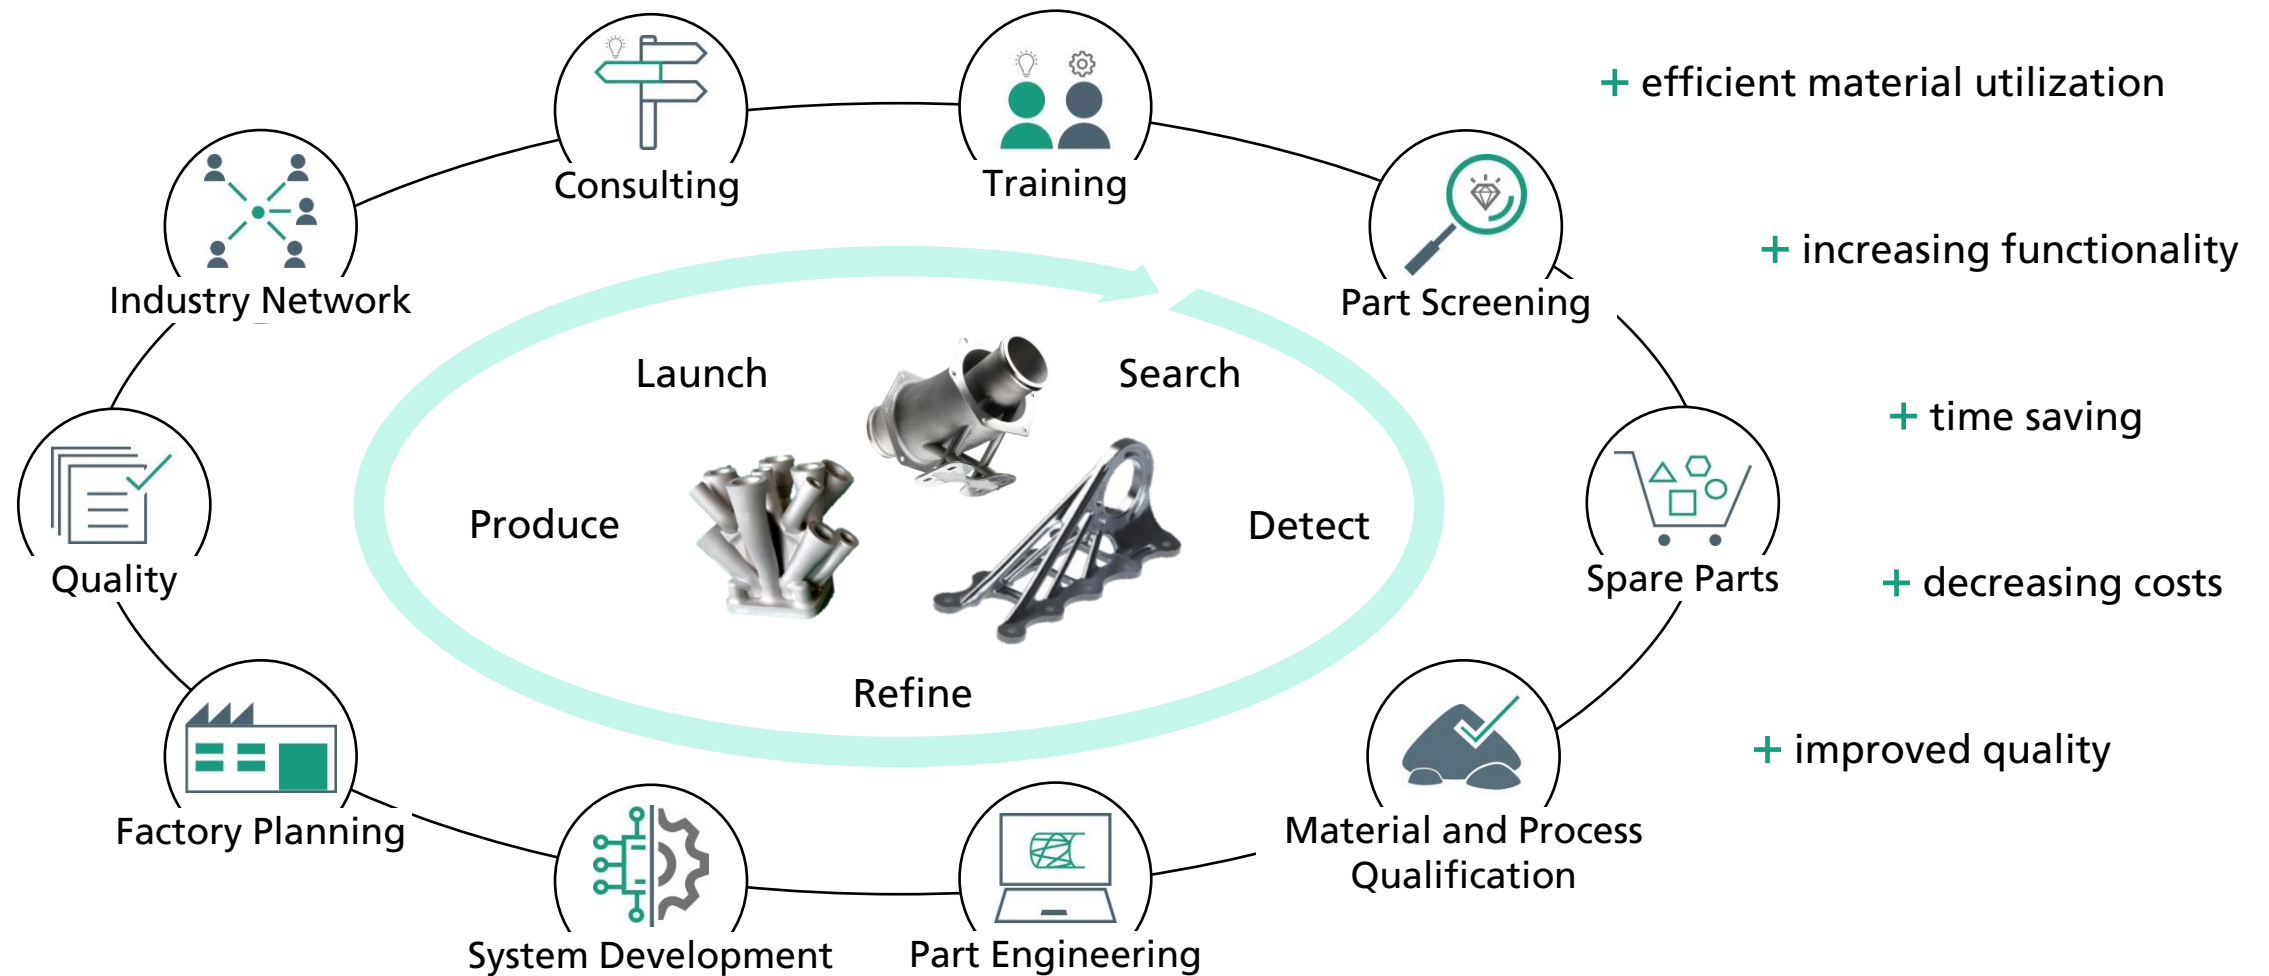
Consulting

Training

Part Screening

Spare Parts

Material and Process Qualification

Part Engineering

System Development

Factory Planning

Quality

Industry Network

Launch

Search

Produce

Detect

Refine

+ efficient material utilization

+ increasing functionality

+ time saving

+ decreasing costs

+ improved quality